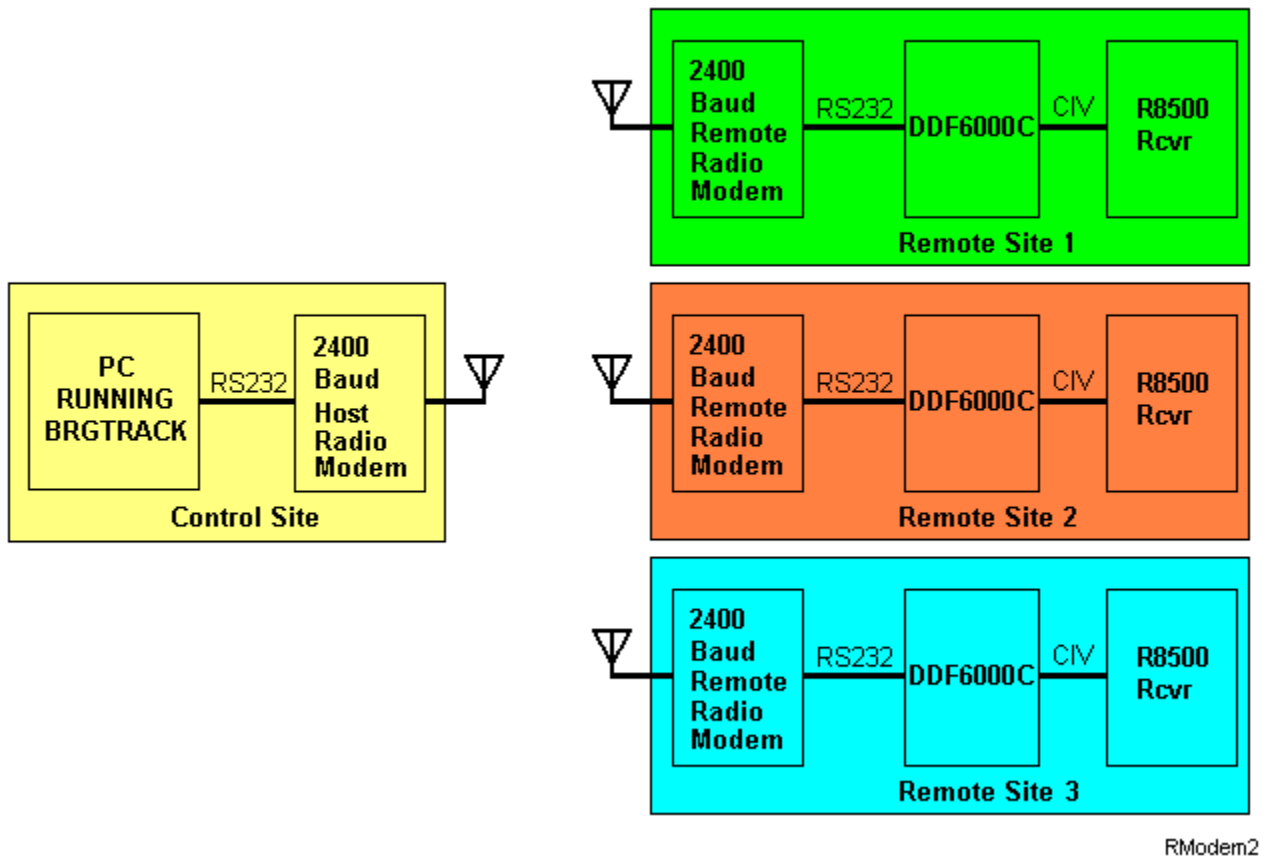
2400 Baud Remote Radio Modem

RS232

DDF6000C

CIV

R8500 Rcvr

Remote Site 1

PC RUNNING BRGTRACK

RS232

2400 Baud Host Radio Modem

Control Site

2400 Baud Remote Radio Modem

RS232

DDF6000C

CIV

R8500 Rcvr

Remote Site 2

2400 Baud Remote Radio Modem

RS232

DDF6000C

CIV

R8500 Rcvr

Remote Site 3

RModem2